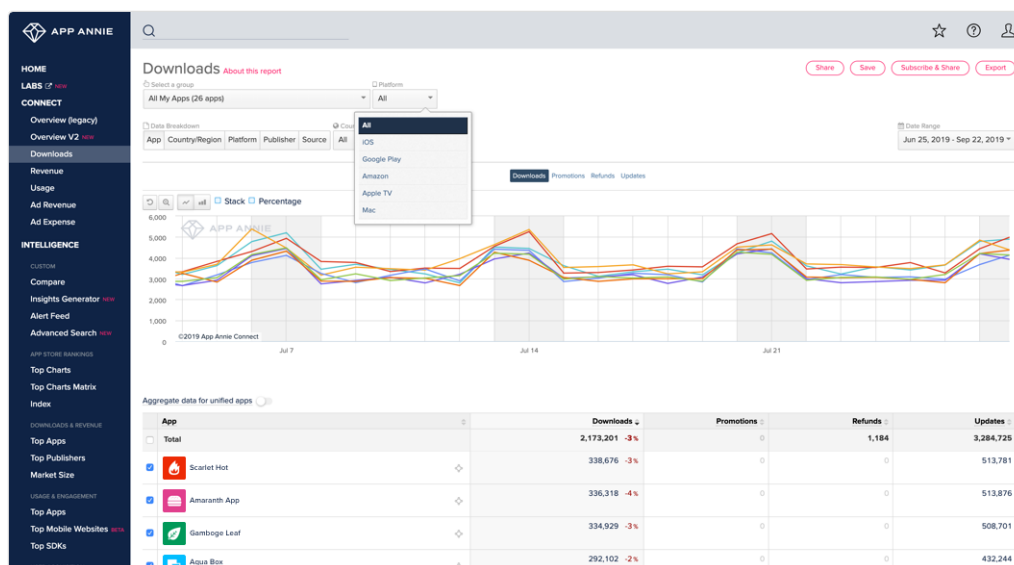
APP ANNIE

HOME
LABS NEW
CONNECT
Overview (legacy)
Overview V2 NEW
Downloads
Revenue
Usage
Ad Revenue
Ad Expense
INTELLIGENCE
CUSTOM
Compare
Insights Generator NEW
Alert Feed
Advanced Search NEW
APP STORE RANKINGS
Top Charts
Top Charts Matrix
Index
DOWNLOADS & REVENUE
Top Apps
Top Publishers
Market Size
USAGE & ENGAGEMENT
Top Apps
Top Mobile Websites BETA
Top SDKs

Downloads About this report

Share Save Subscribe & Share Export

Select a group
All My Apps (26 apps)

Platform
All

All
iOS
Google Play
Amazon
Apple TV
Mac

Data Breakdown
App Country/Region Platform Publisher Source All

Cou

Date Range
Jun 25, 2019 - Sep 22, 2019

Downloads Promotions Refunds Updates

Stack Percentage

6,000
5,000
4,000
3,000
2,000
1,000
0

APP ANNIE
©2019 App Annie Connect

Jul 7
Jul 14
Jul 21

Aggregate data for unified apps

| App | Downloads | Promotions | Refunds | Updates |
|---|---|---|---|---|
| Total | 2,173,201 -3% | 0 | 1,184 | 3,284,725 |
| Scarlet Hot | 338,676 -3% | 0 | 0 | 513,781 |
| Amaranth App | 336,318 -4% | 0 | 0 | 513,876 |
| Gamboge Leaf | 334,929 -3% | 0 | 0 | 508,701 |
| Aqua Box | 292,102 -2% | 0 | 0 | 432,244 |